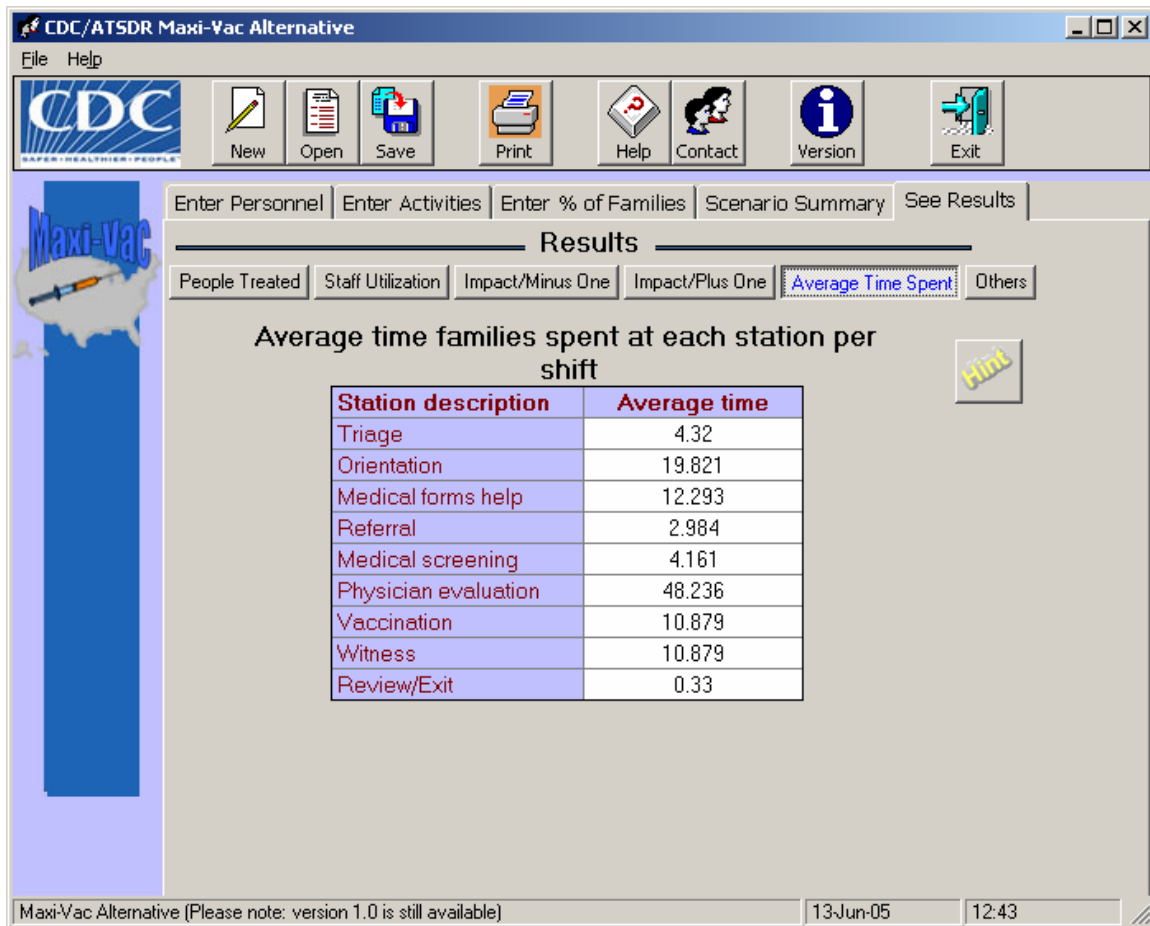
CDC/ATSDR Maxi-Vac Alternative

File Help

CDC
SAFER • HEALTHIER • PEOPLE

New Open Save Print Help Contact Version Exit

Maxi-Vac

Enter Personnel | Enter Activities | Enter % of Families | Scenario Summary | See Results

Results

People Treated | Staff Utilization | Impact/Minus One | Impact/Plus One | Average Time Spent | Others

Average time families spent at each station per shift

Hint

| Station description | Average time |
|---|---|
| Triage | 4.32 |
| Orientation | 19.821 |
| Medical forms help | 12.293 |
| Referral | 2.984 |
| Medical screening | 4.161 |
| Physician evaluation | 48.236 |
| Vaccination | 10.879 |
| Witness | 10.879 |
| Review/Exit | 0.33 |

Maxi-Vac Alternative (Please note: version 1.0 is still available) | 13-Jun-05 | 12:43